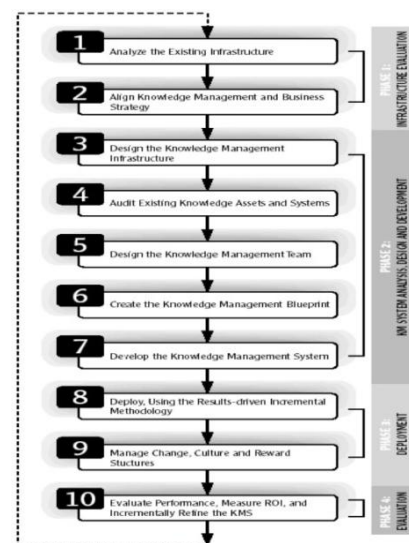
1
Analyze the Existing Infrastructure

2
Align Knowledge Management and Business Strategy

3
Design the Knowledge Management Infrastructure

4
Audit Existing Knowledge Assets and Systems

5
Design the Knowledge Management Team

6
Create the Knowledge Management Blueprint

7
Develop the Knowledge Management System

8
Deploy, Using the Results-driven Incremental Methodology

9
Manage Change, Culture and Reward Stuctures

10
Evaluate Performance, Measure ROI, and Incrementally Refine the KMS

PHASE 1: INFRASTRUCTURE EVALUATION

PHASE 2: KM SYSTEM ANALYSIS, DESIGN AND DEVELOPMENT

PHASE 3: DEPLOYMENT

PHASE 4: EVALUATION